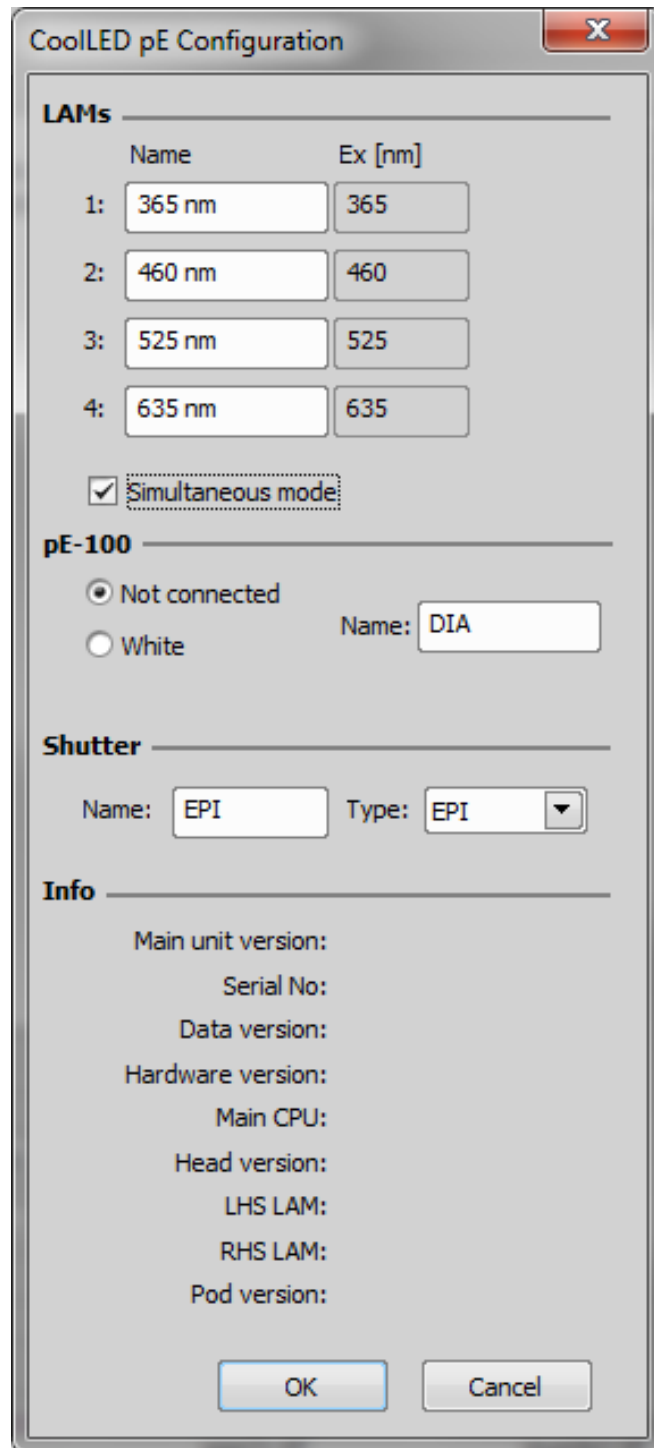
CoolLED pE Configuration

LAMs

Name Ex [nm]

1: 365 nm 365

2: 460 nm 460

3: 525 nm 525

4: 635 nm 635

Simultaneous mode

pE-100

Not connected

White

Name: DIA

Shutter

Name: EPI Type: EPI

Info

Main unit version:
Serial No:
Data version:
Hardware version:
Main CPU:
Head version:
LHS LAM:
RHS LAM:
Pod version:

OK Cancel